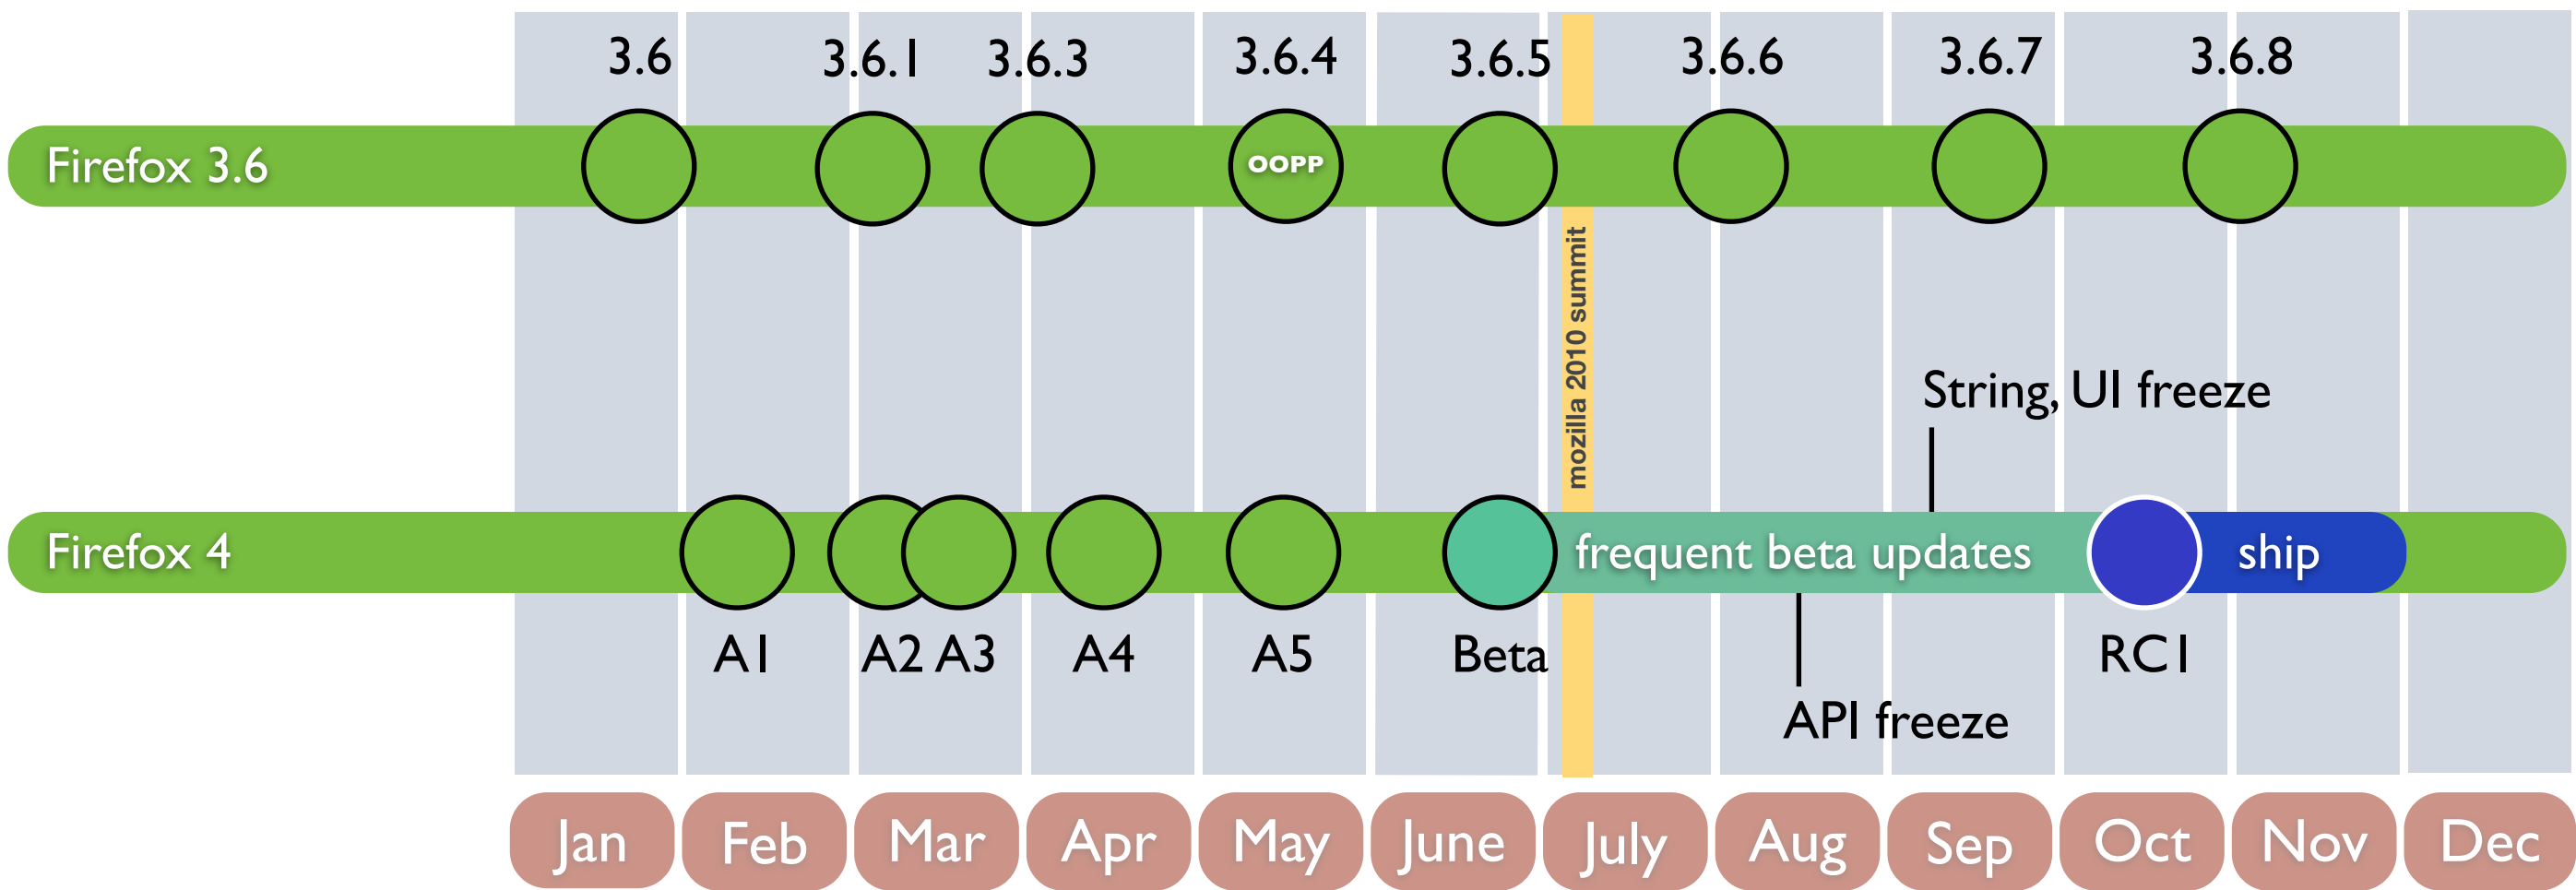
3.6
3.6.1
3.6.3
3.6.4
3.6.5
3.6.6
3.6.7
3.6.8

Firefox 3.6
OOPP

mozilla 2010 summit

String, UI freeze

Firefox 4
frequent beta updates
ship

A1
A2 A3
A4
A5
Beta
RC1

API freeze

Jan
Feb
Mar
Apr
May
June
July
Aug
Sep
Oct
Nov
Dec